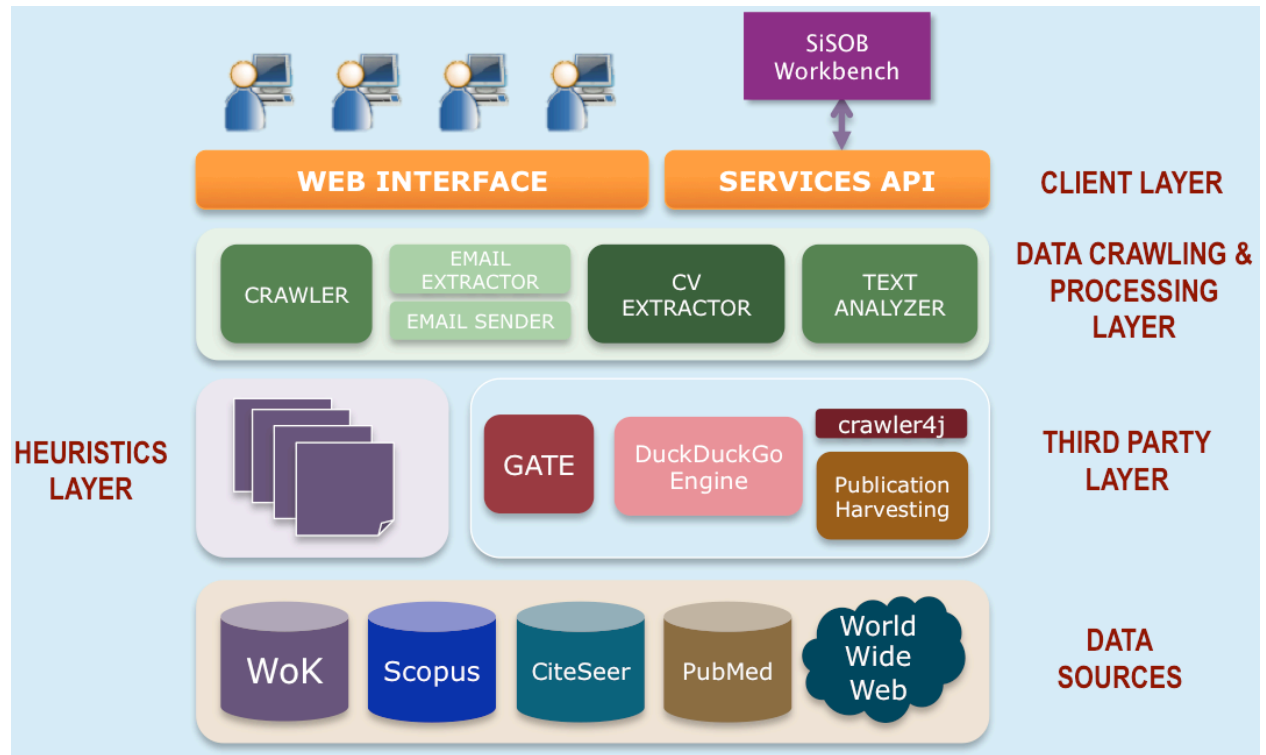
SiSOB Workbench

WEB INTERFACE

SERVICES API

CLIENT LAYER

CRAWLER

EMAIL EXTRACTOR

EMAIL SENDER

CV EXTRACTOR

TEXT ANALYZER

DATA CRAWLING & PROCESSING LAYER

HEURISTICS LAYER

GATE

DuckDuckGo Engine

crawler4j

Publication Harvesting

THIRD PARTY LAYER

WoK

Scopus

CiteSeer

PubMed

World Wide Web

DATA SOURCES